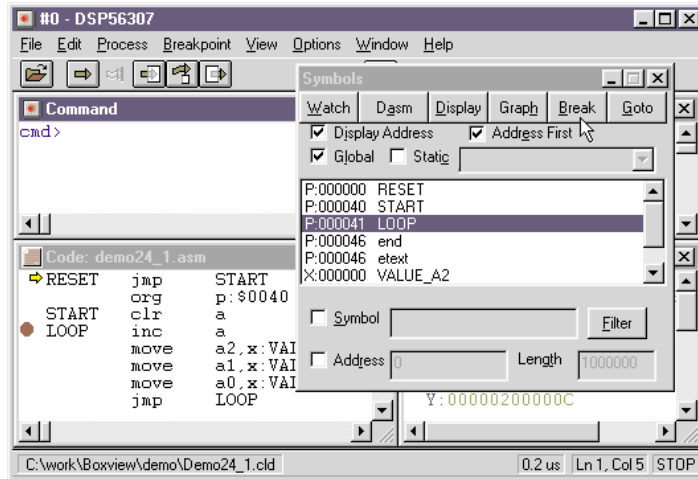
#0 - DSP56307

File Edit Process Breakpoint View Options Window Help

Command

cmd>

Code: demo24_1.asm

| | | |
|---|---|---|
| RESET | jmp | START |
| | org | p:$0040 |
| START | clr | a |
| LOOP | inc | a |
| | move | a2,x:VAI |
| | move | a1,x:VAI |
| | move | a0,x:VAI |
| | jmp | LOOP |

Symbols

Watch Dasm Display Graph Break Goto

Display Address
Address First
Global
Static

P:000000 RESET
P:000040 START
P:000041 LOOP
P:000046 end
P:000046 etext
X:000000 VALUE_A2

Symbol
Filter

Address 0
Length 1000000

Y:00000200000C

C:\work\Boxview\demo\Demo24_1.cld

0.2 us Ln 1, Col 5 STOP